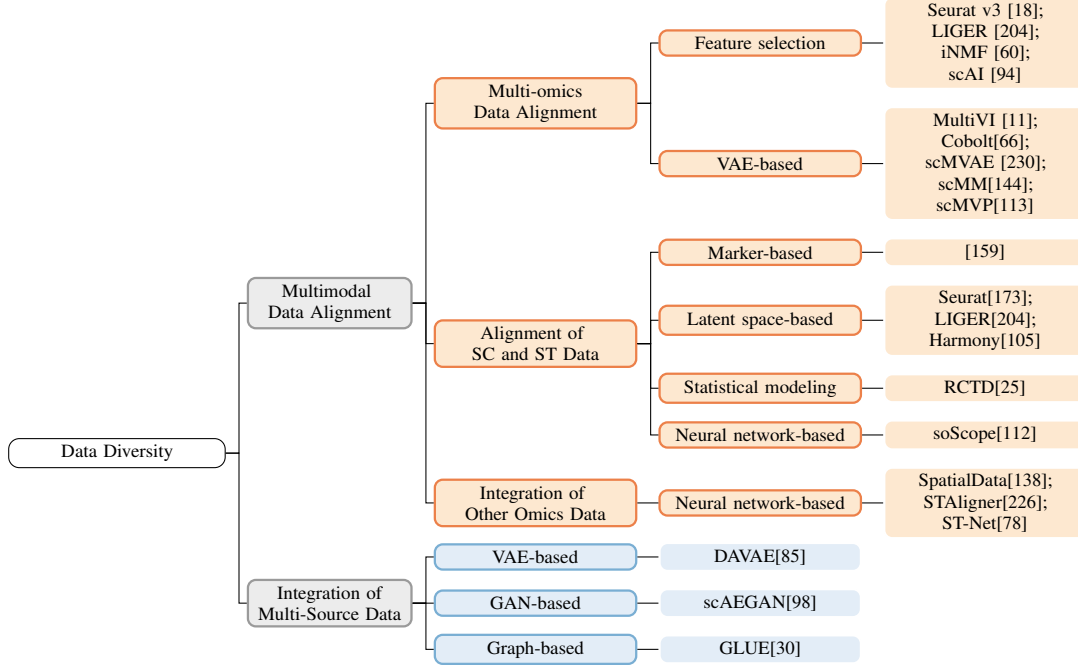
Data Diversity

Multimodal Data Alignment

Multi-omics Data Alignment

Feature selection

Seurat v3 [18]; LIGER [204]; iNMF [60]; scAI [94]

VAE-based

MultiVI [11]; Cobolt[66]; scMVAE [230]; scMM[144]; scMVP[113]

Alignment of SC and ST Data

Marker-based

[159]

Latent space-based

Seurat[173]; LIGER[204]; Harmony[105]

Statistical modeling

RCTD[25]

Neural network-based

soScope[112]

Integration of Other Omics Data

Neural network-based

SpatialData[138]; STAligner[226]; ST-Net[78]

Integration of Multi-Source Data

VAE-based

DAVAE[85]

GAN-based

scAEGAN[98]

Graph-based

GLUE[30]